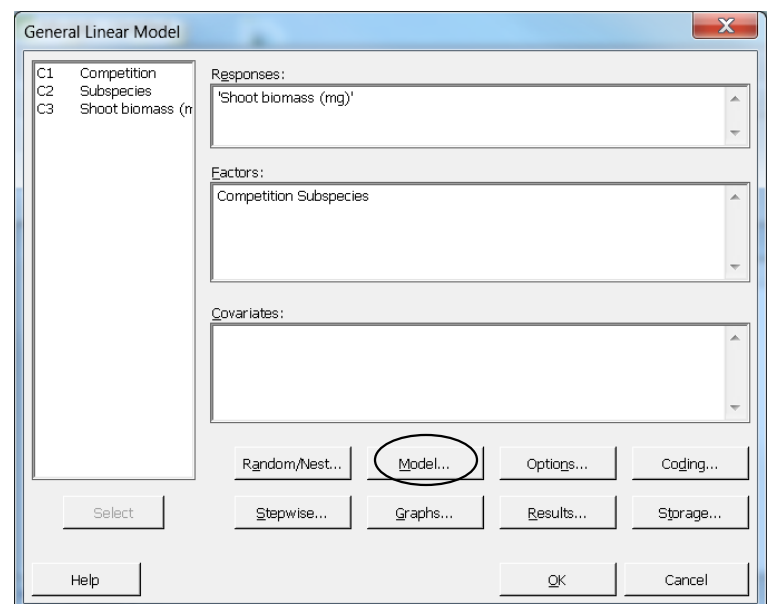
General Linear Model

| | |
|---|---|
| C1 | Competition |
| C2 | Subspecies |
| C3 | Shoot biomass (n |

Responses:
'Shoot biomass (mg)'

Factors:
Competition Subspecies

Covariates:

Random/Nest... Model... Options... Coding...

Select Stepwise... Graphs... Results... Storage...

Help OK Cancel